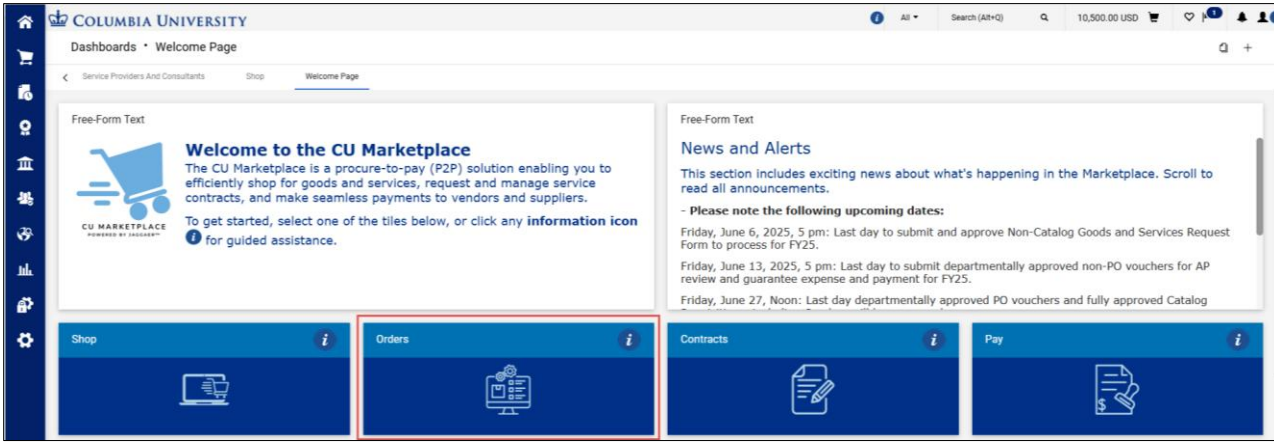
COLUMBIA UNIVERSITY

All ▾ Search (Alt+Q) 10,500.00 USD 1

Dashboards • Welcome Page

Service Providers And Consultants Shop Welcome Page

Free-Form Text

CU MARKETPLACE
POWERED BY JAGGAER

Welcome to the CU Marketplace

The CU Marketplace is a procure-to-pay (P2P) solution enabling you to efficiently shop for goods and services, request and manage service contracts, and make seamless payments to vendors and suppliers.

To get started, select one of the tiles below, or click any **information icon** for guided assistance.

Free-Form Text

News and Alerts

This section includes exciting news about what's happening in the Marketplace. Scroll to read all announcements.

- **Please note the following upcoming dates:**

Friday, June 6, 2025, 5 pm: Last day to submit and approve Non-Catalog Goods and Services Request Form to process for FY25.

Friday, June 13, 2025, 5 pm: Last day to submit departmentally approved non-PO vouchers for AP review and guarantee expense and payment for FY25.

Friday, June 27, Noon: Last day departmentally approved PO vouchers and fully approved Catalog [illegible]

Shop

Orders

Contracts

Pay